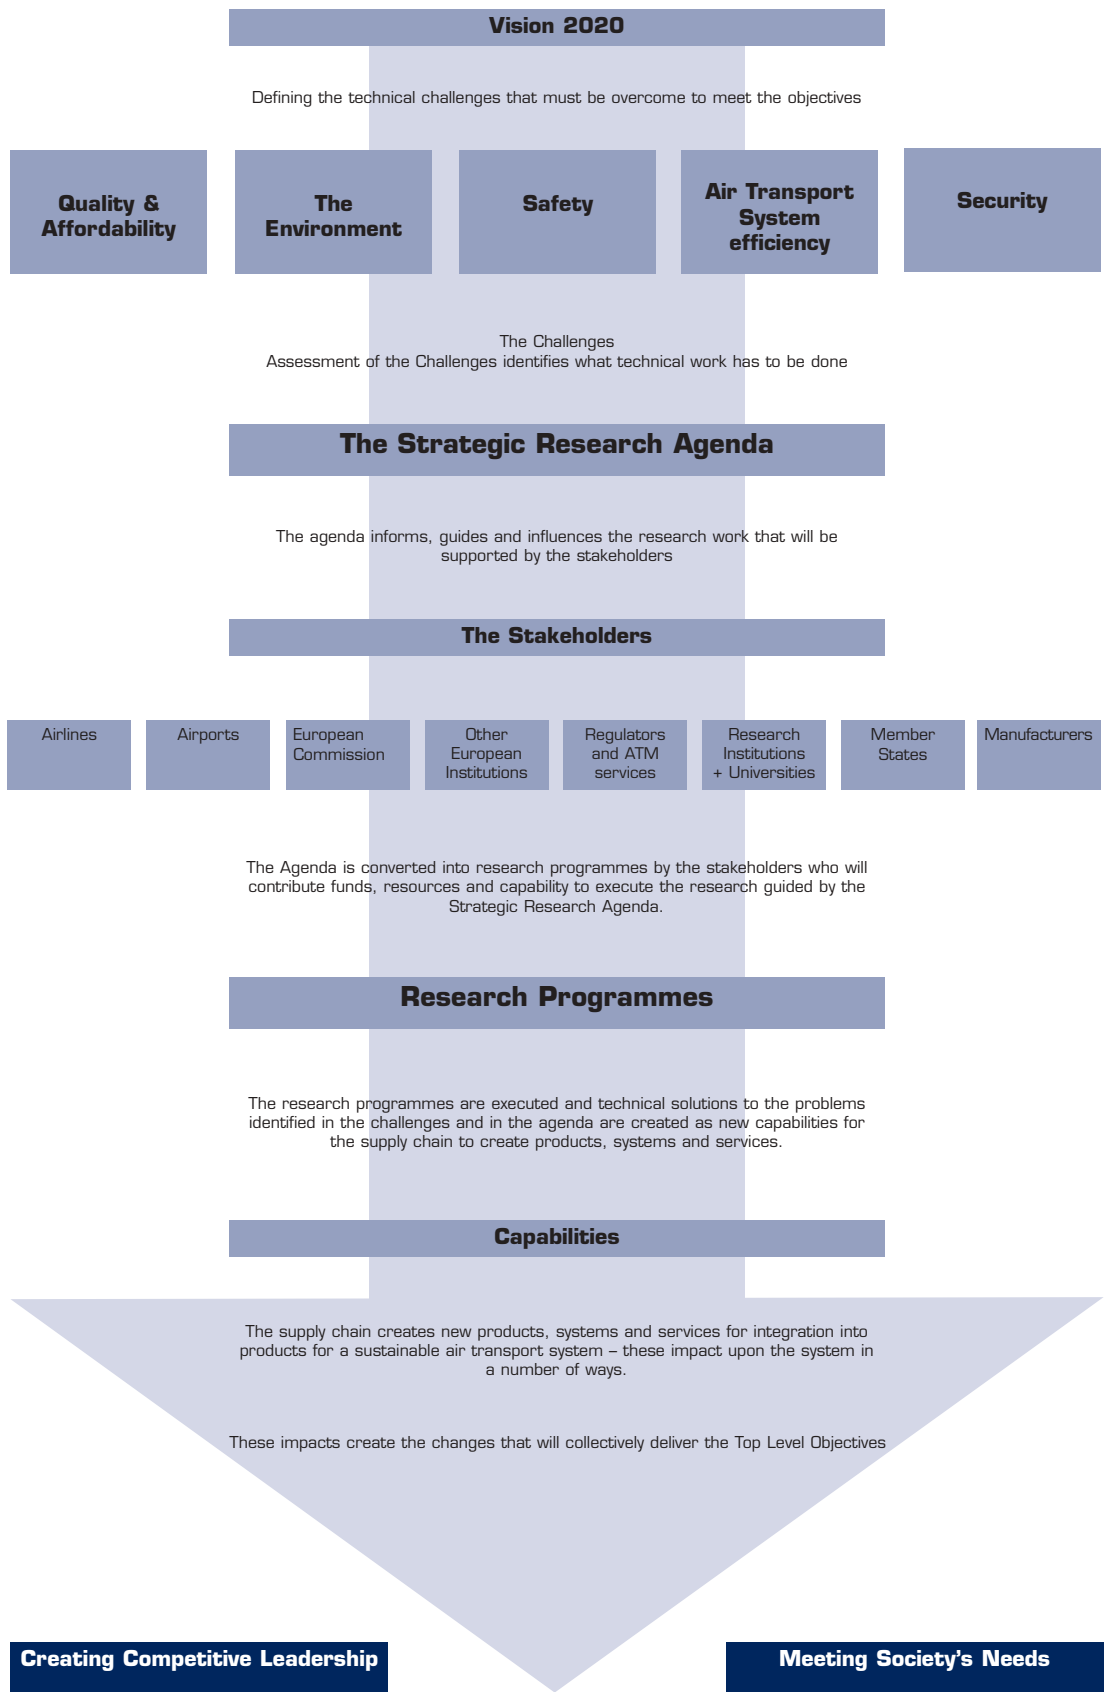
Vision 2020

Defining the technical challenges that must be overcome to meet the objectives

Quality & Affordability

The Environment

Safety

Air Transport System efficiency

Security

The Challenges
Assessment of the Challenges identifies what technical work has to be done

The Strategic Research Agenda

The agenda informs, guides and influences the research work that will be supported by the stakeholders

The Stakeholders

Airlines

Airports

European Commission

Other European Institutions

Regulators and ATM services

Research Institutions + Universities

Member States

Manufacturers

The Agenda is converted into research programmes by the stakeholders who will contribute funds, resources and capability to execute the research guided by the Strategic Research Agenda.

Research Programmes

The research programmes are executed and technical solutions to the problems identified in the challenges and in the agenda are created as new capabilities for the supply chain to create products, systems and services.

Capabilities

The supply chain creates new products, systems and services for integration into products for a sustainable air transport system – these impact upon the system in a number of ways.

These impacts create the changes that will collectively deliver the Top Level Objectives

Creating Competitive Leadership

Meeting Society's Needs